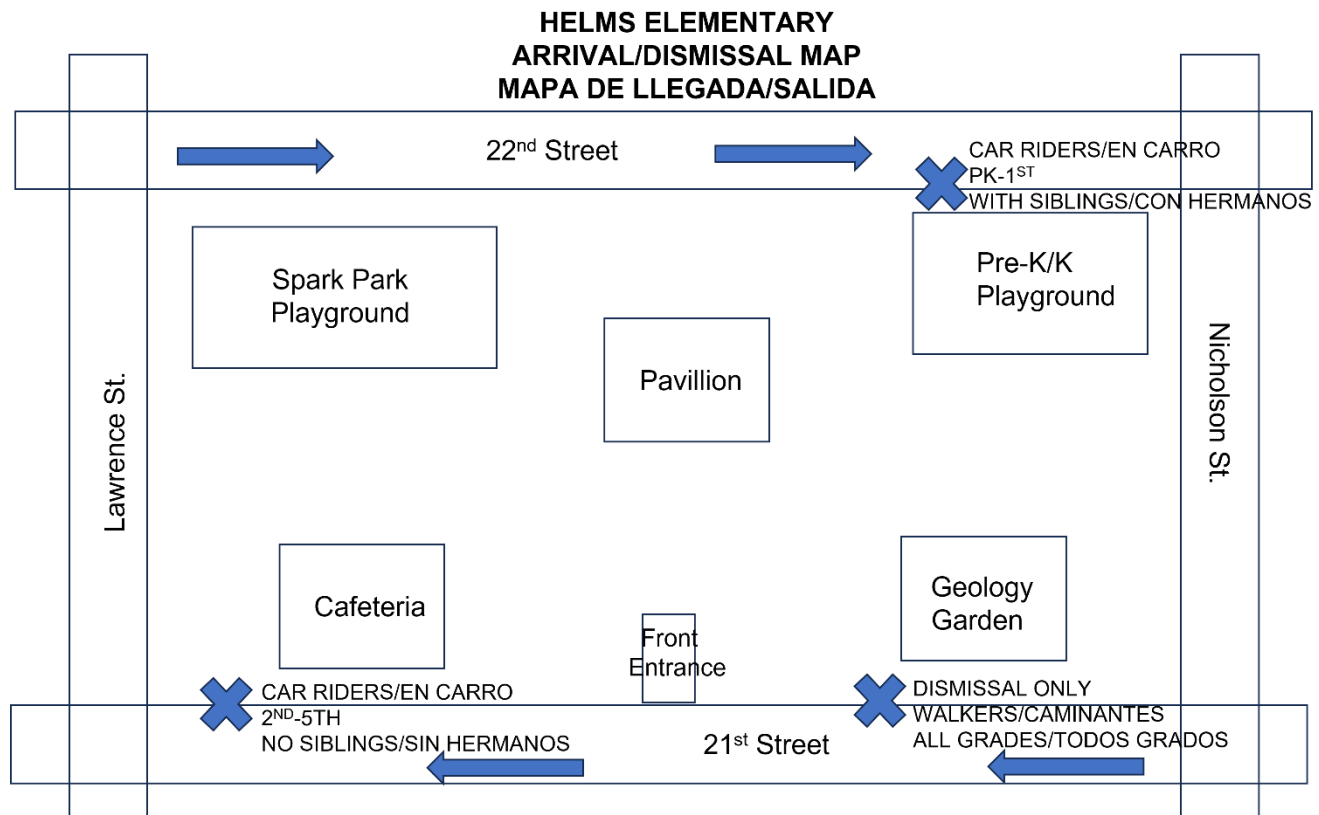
HELMS ELEMENTARY
ARRIVAL/DISMISSAL MAP
MAPA DE LLEGADA/SALIDA

22$^{nd}$ Street

CAR RIDERS/EN CARRO
PK-1$^{ST}$
WITH SIBLINGS/CON HERMANOS

Spark Park Playground

Pre-K/K Playground

Pavillion

Lawrence St.

Nicholson St.

Cafeteria

Front Entrance

Geology Garden

CAR RIDERS/EN CARRO
2$^{ND}$-5TH
NO SIBLINGS/SIN HERMANOS

DISMISSAL ONLY
WALKERS/CAMINANTES
ALL GRADES/TODOS GRADOS

21$^{st}$ Street